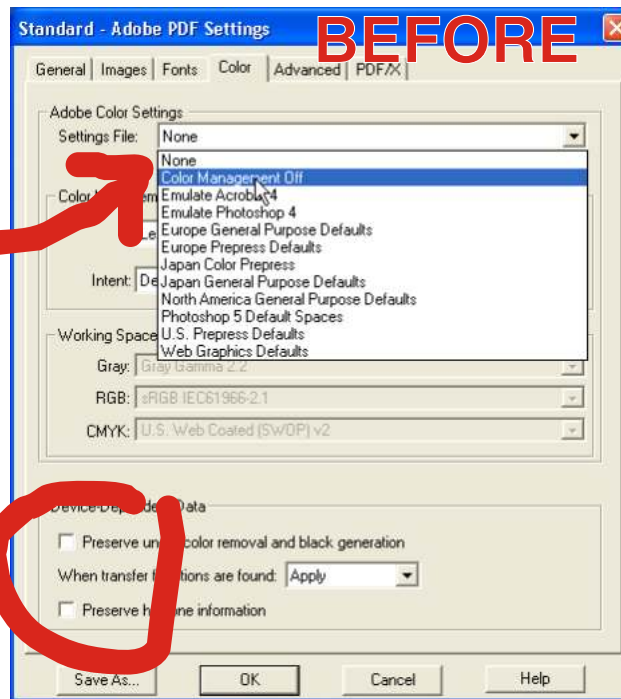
Standard - Adobe PDF Settings

BEFORE

General | Images | Fonts | Color | Advanced | PDF/X

Adobe Color Settings

Settings File: None

None
Color Management Off
Emulate Acrobat 4
Emulate Photoshop 4
Europe General Purpose Defaults
Europe Prepress Defaults
Japan Color Prepress
Japan General Purpose Defaults
North America General Purpose Defaults
Photoshop 5 Default Spaces
U.S. Prepress Defaults
Web Graphics Defaults

Color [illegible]

Intent: De

Working Space

Gray: Gray Gamma 2.2

RGB: sRGB IEC61966-2.1

CMYK: U.S. Web Coated (SWOP) v2

Device-Dep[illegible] Data

Preserve un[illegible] color removal and black generation

When transfer f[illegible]tions are found: Apply

Preserve h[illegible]ne information

Save As... OK Cancel Help